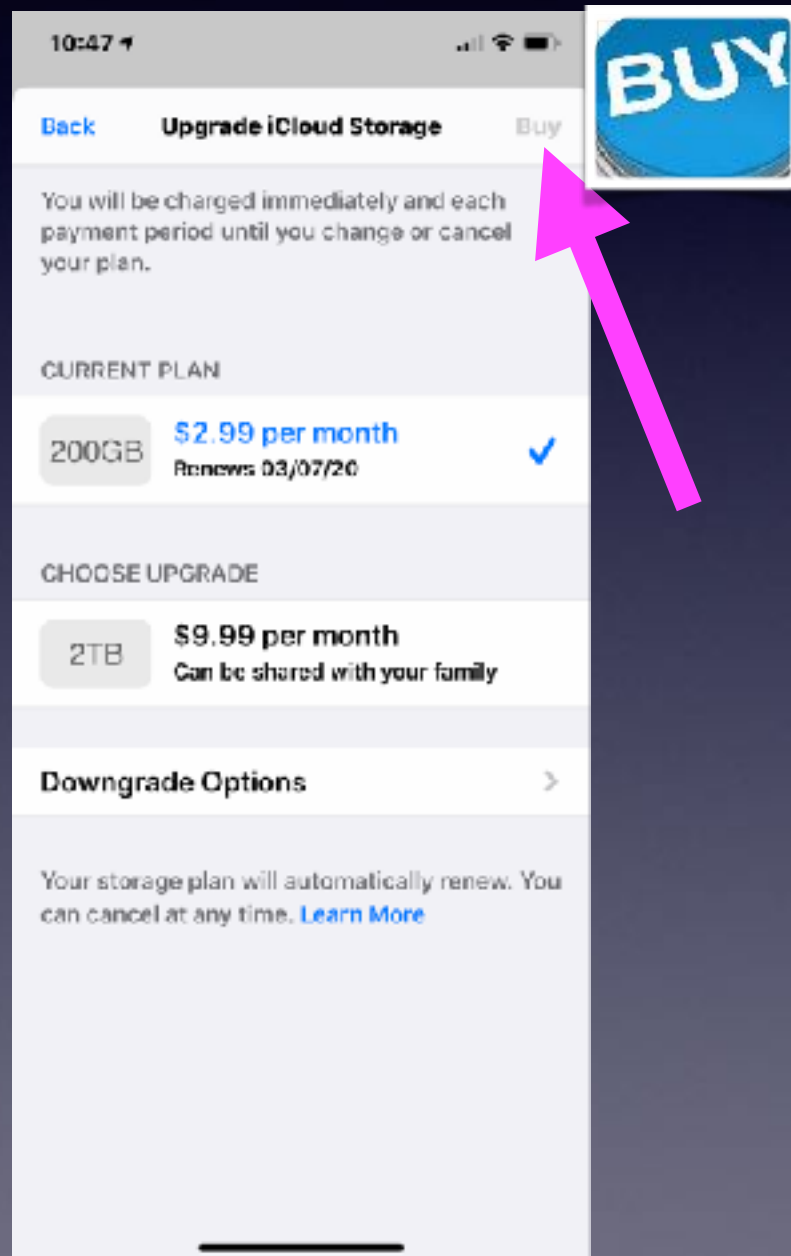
10:47

Back Upgrade iCloud Storage Buy

BUY

You will be charged immediately and each payment period until you change or cancel your plan.

CURRENT PLAN

200GB $2.99 per month
Renews 03/07/20

CHOOSE UPGRADE

2TB $9.99 per month
Can be shared with your family

Downgrade Options

Your storage plan will automatically renew. You can cancel at any time. Learn More